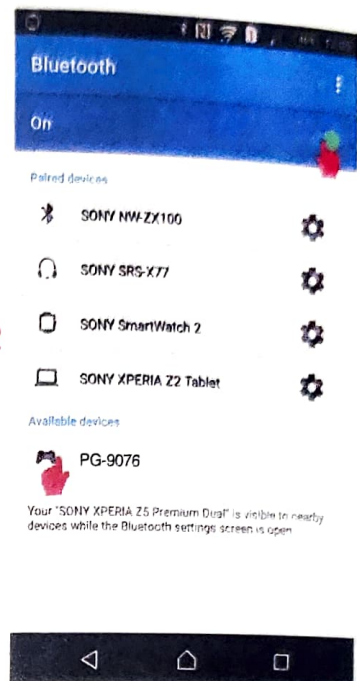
Bluetooth

On

Paired devices

SONY NW-ZX100

SONY SRS-X77

SONY SmartWatch 2

SONY XPERIA Z2 Tablet

Available devices

PG-9076

Your "SONY XPERIA Z5 Premium Dual" is visible to nearby devices while the Bluetooth settings screen is open